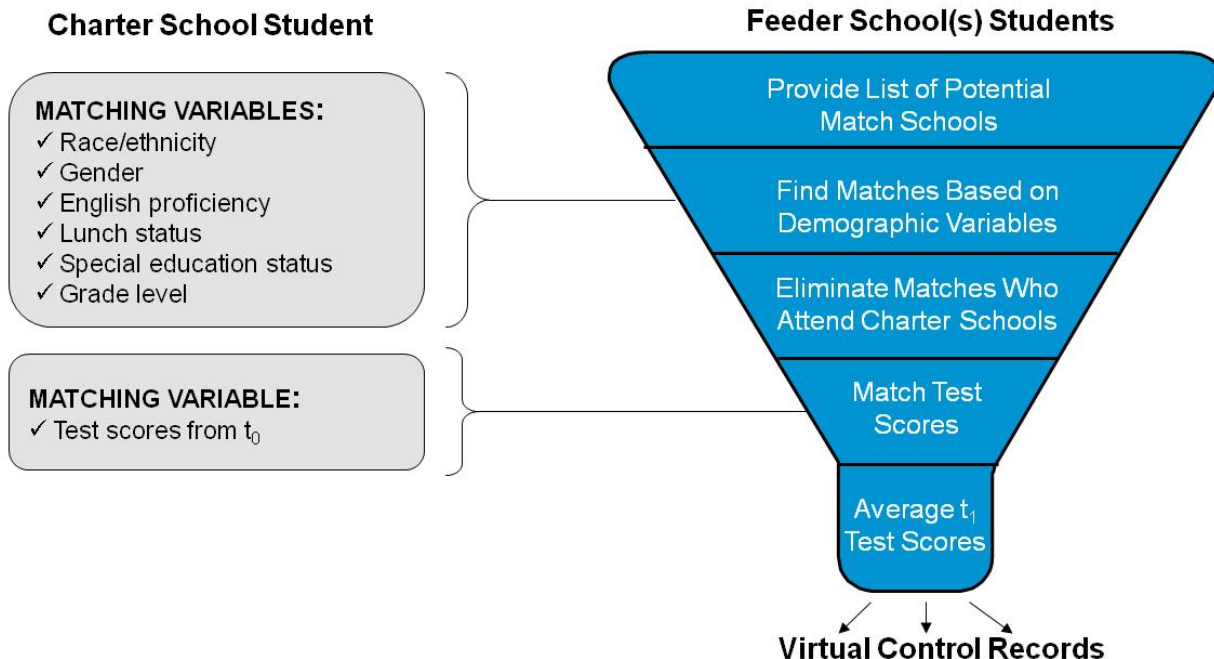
Charter School Student

MATCHING VARIABLES:
✓ Race/ethnicity
✓ Gender
✓ English proficiency
✓ Lunch status
✓ Special education status
✓ Grade level

MATCHING VARIABLE:
✓ Test scores from $t_0$

Feeder School(s) Students

Provide List of Potential Match Schools

Find Matches Based on Demographic Variables

Eliminate Matches Who Attend Charter Schools

Match Test Scores

Average $t_1$ Test Scores

Virtual Control Records